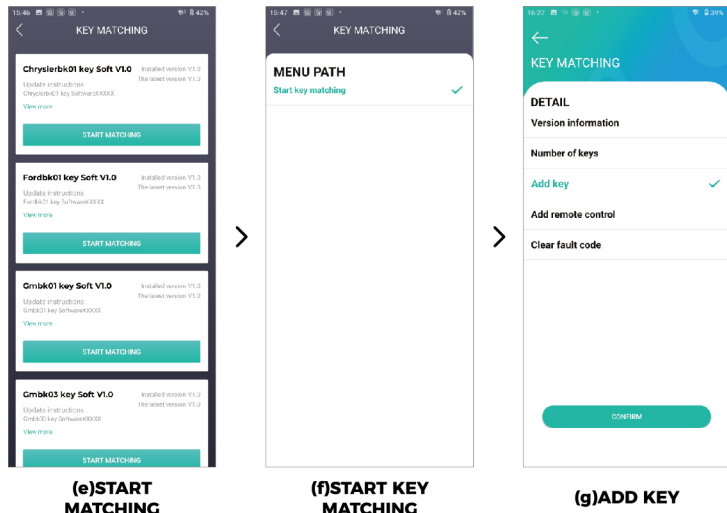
15:46 42%

KEY MATCHING

Chryslerbk01 key Soft V1.0
Installed version V1.0
The latest version V1.0
Update instructions
Chryslerbk01 key SoftwareXXXX
View more
START MATCHING

Fordbk01 key Soft V1.0
Installed version V1.0
The latest version V1.0
Update instructions
Fordbk01 key SoftwareXXXX
View more
START MATCHING

Gmbk01 key Soft V1.0
Installed version V1.0
The latest version V1.0
Update instructions
Gmbk01 key SoftwareXXXX
View more
START MATCHING

Gmbk03 key Soft V1.0
Installed version V1.0
The latest version V1.0
Update instructions
Gmbk03 key SoftwareXXXX
View more
START MATCHING

(e)START MATCHING

15:47 42%

KEY MATCHING

MENU PATH
Start key matching

(f)START KEY MATCHING

16:27 39%

KEY MATCHING

DETAIL
Version information
Number of keys
Add key
Add remote control
Clear fault code

CONFIRM

(g)ADD KEY